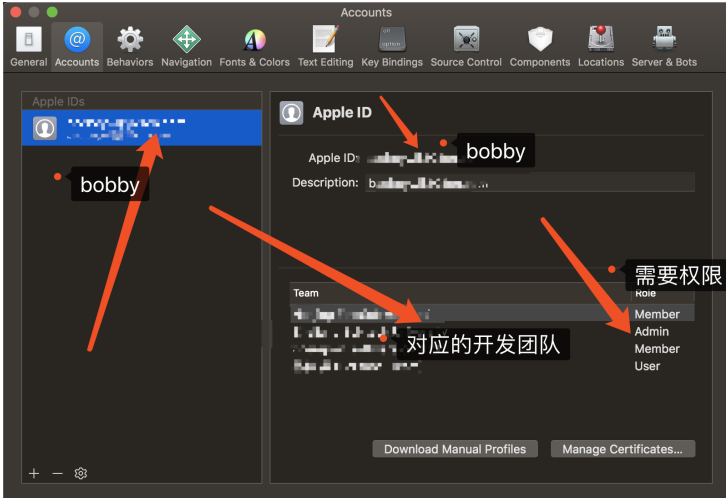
Accounts

General Accounts Behaviors Navigation Fonts & Colors Text Editing Key Bindings Source Control Components Locations Server & Bots

Apple IDs

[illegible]

bobby

Apple ID

Apple ID: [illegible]

bobby

Description: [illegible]

需要权限

Team

Role

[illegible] Member

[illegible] Admin

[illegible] Member

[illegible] User

对应的开发团队

Download Manual Profiles

Manage Certificates...

+ −